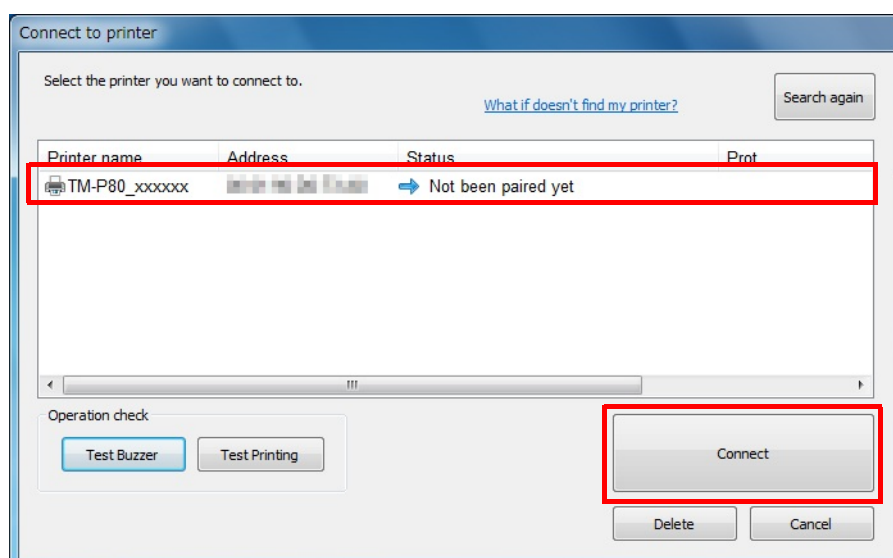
Connect to printer

Select the printer you want to connect to.

What if doesn't find my printer?

Search again

| Printer name | Address | Status | Prot |
|---|---|---|---|
| TM-P80_xxxxxx | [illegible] | Not been paired yet | |

III

Operation check

Test Buzzer

Test Printing

Connect

Delete

Cancel